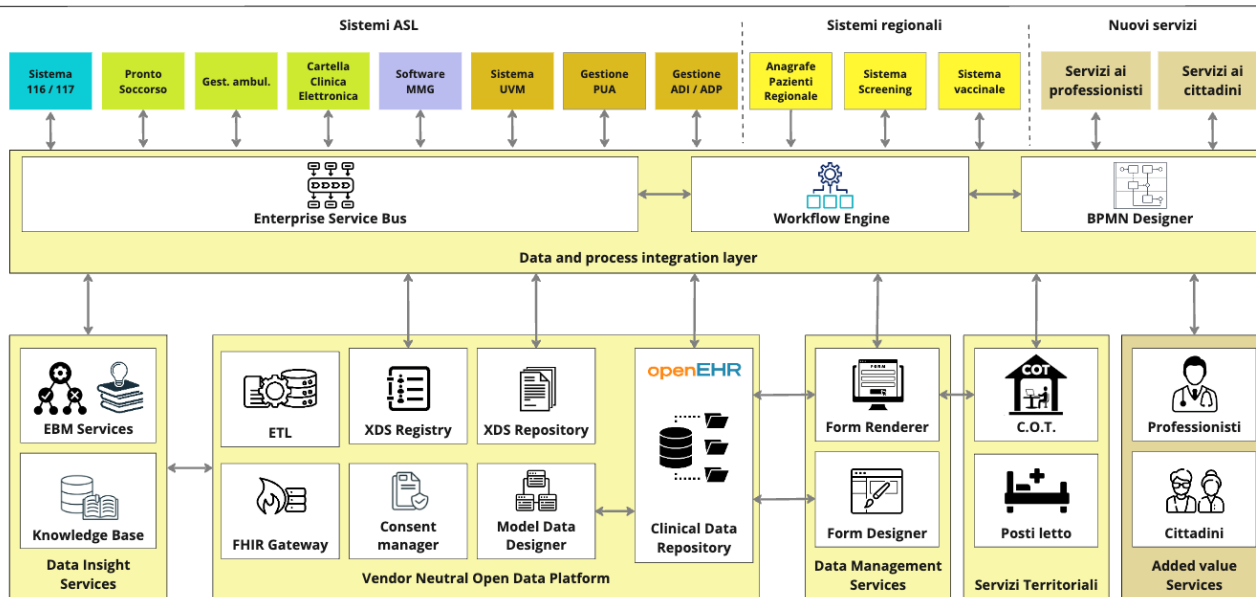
Sistemi ASL

Sistemi regionali

Nuovi servizi

Sistema 116 / 117

Pronto Soccorso

Gest. ambul.

Cartella Clinica Elettronica

Software MMG

Sistema UVM

Gestione PUA

Gestione ADI / ADP

Anagrafe Pazienti Regionale

Sistema Screening

Sistema vaccinale

Servizi ai professionisti

Servizi ai cittadini

Enterprise Service Bus

Workflow Engine

BPMN Designer

Data and process integration layer

EBM Services

Knowledge Base

Data Insight Services

ETL

XDS Registry

XDS Repository

FHIR Gateway

Consent manager

Model Data Designer

openEHR

Clinical Data Repository

Vendor Neutral Open Data Platform

FORM

Form Renderer

Form Designer

Data Management Services

COT

C.O.T.

Posti letto

Servizi Territoriali

Professionisti

Cittadini

Added value Services